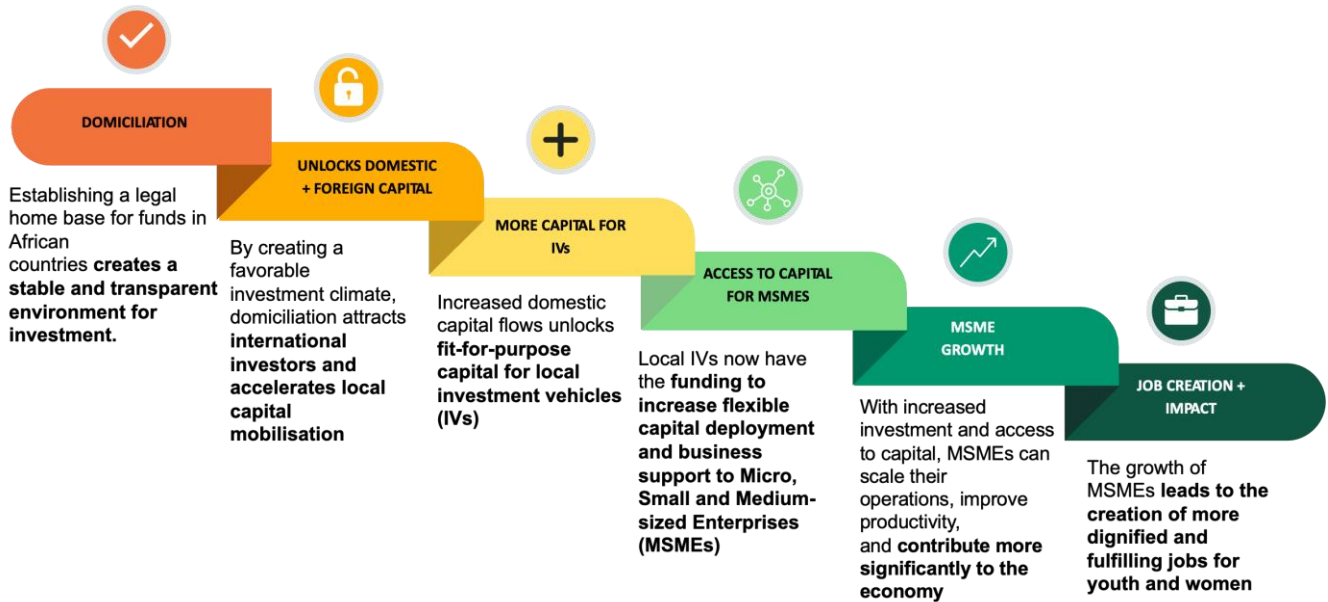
DOMICILIATION

Establishing a legal home base for funds in African countries creates a stable and transparent environment for investment.

UNLOCKS DOMESTIC + FOREIGN CAPITAL

By creating a favorable investment climate, domiciliation attracts international investors and accelerates local capital mobilisation

MORE CAPITAL FOR IVs

Increased domestic capital flows unlocks fit-for-purpose capital for local investment vehicles (IVs)

ACCESS TO CAPITAL FOR MSMES

Local IVs now have the funding to increase flexible capital deployment and business support to Micro, Small and Medium-sized Enterprises (MSMEs)

MSME GROWTH

With increased investment and access to capital, MSMEs can scale their operations, improve productivity, and contribute more significantly to the economy

JOB CREATION + IMPACT

The growth of MSMEs leads to the creation of more dignified and fulfilling jobs for youth and women